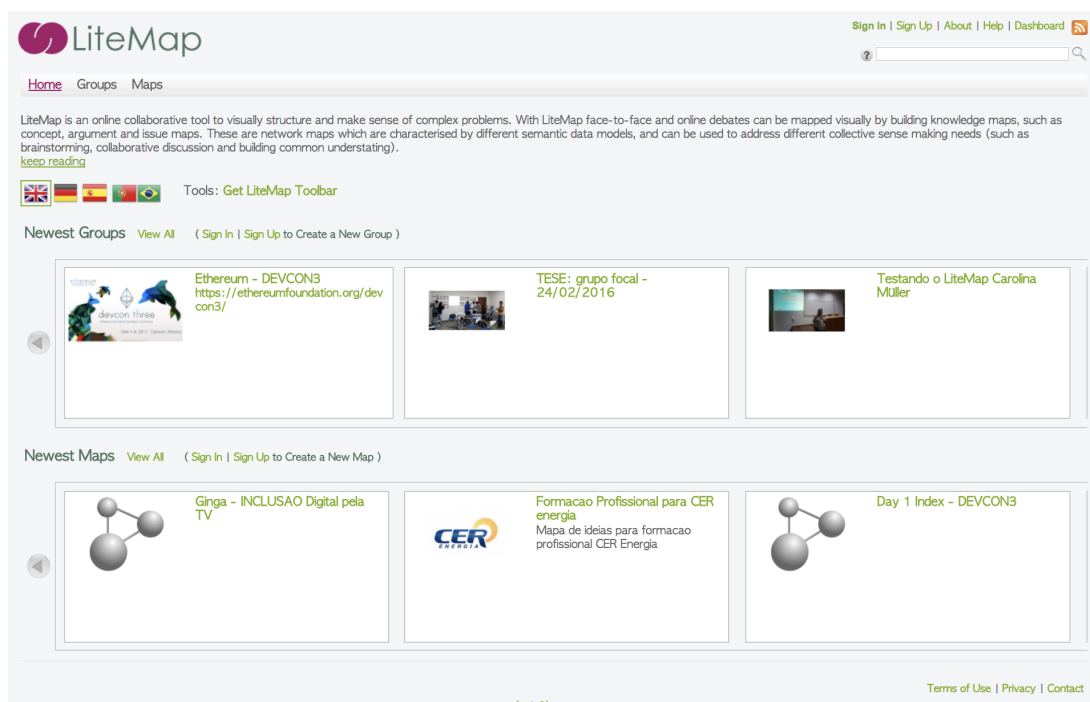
LiteMap

Sign In | Sign Up | About | Help | Dashboard

?

Home Groups Maps

LiteMap is an online collaborative tool to visually structure and make sense of complex problems. With LiteMap face-to-face and online debates can be mapped visually by building knowledge maps, such as concept, argument and issue maps. These are network maps which are characterised by different semantic data models, and can be used to address different collective sense making needs (such as brainstorming, collaborative discussion and building common understating).
keep reading

Tools: Get LiteMap Toolbar

Newest Groups View All ( Sign In | Sign Up to Create a New Group )

devcon three

Ethereum - DEVCON3 https://ethereumfoundation.org/devcon3/

TESE: grupo focal - 24/02/2016

Testando o LiteMap Carolina Müller

Newest Maps View All ( Sign In | Sign Up to Create a New Map )

Ginga - INCLUSAO Digital pela TV

CER ENERGIA

Formacao Profissional para CER energia
Mapa de ideias para formacao profissional CER Energia

Day 1 Index - DEVCON3

Terms of Use | Privacy | Contact